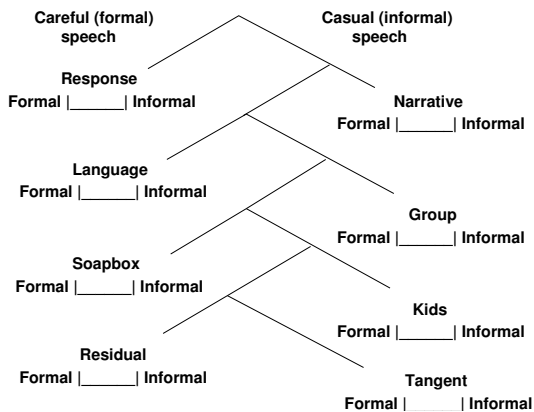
Careful (formal) speech

Casual (informal) speech

Response
Formal |______| Informal

Narrative
Formal |______| Informal

Language
Formal |______| Informal

Group
Formal |______| Informal

Soapbox
Formal |______| Informal

Kids
Formal |______| Informal

Residual
Formal |______| Informal

Tangent
Formal |______| Informal